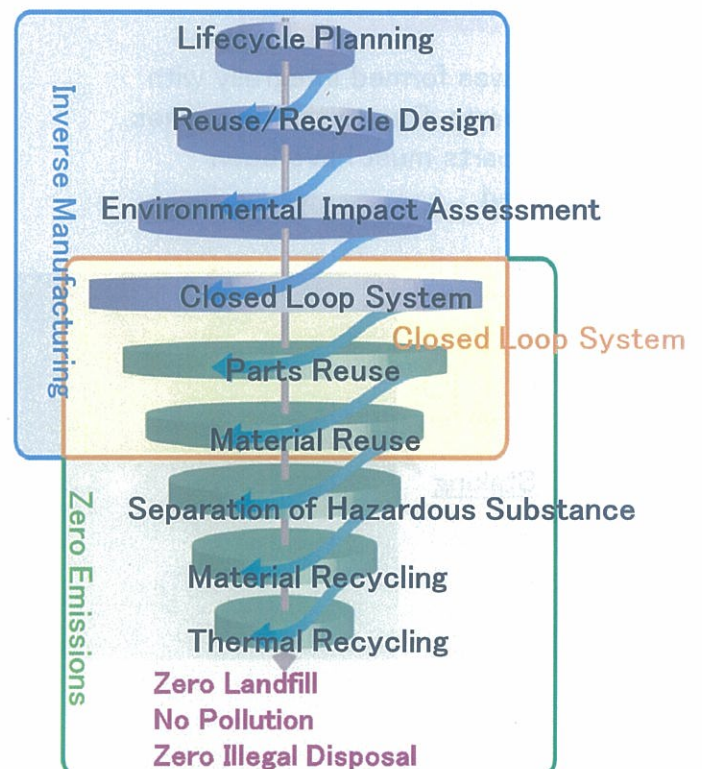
Inverse Manufacturing

Lifecycle Planning

Reuse/Recycle Design

Environmental Impact Assessment

Closed Loop System

Closed Loop System

Parts Reuse

Material Reuse

Zero Emissions

Separation of Hazardous Substance

Material Recycling

Thermal Recycling

Zero Landfill
No Pollution
Zero Illegal Disposal